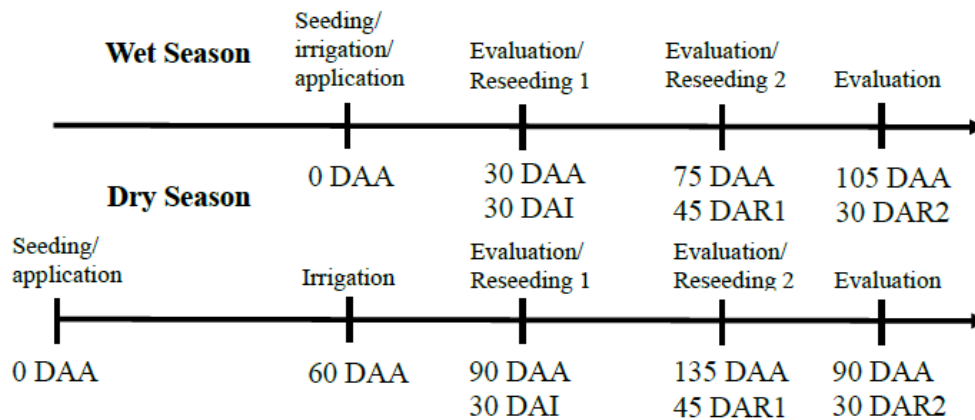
Wet Season

Seeding/ irrigation/ application

Evaluation/ Reseeding 1

Evaluation/ Reseeding 2

Evaluation

0 DAA

30 DAA
30 DAI

75 DAA
45 DAR1

105 DAA
30 DAR2

Dry Season

Seeding/ application

Irrigation

Evaluation/ Reseeding 1

Evaluation/ Reseeding 2

Evaluation

0 DAA

60 DAA

90 DAA
30 DAI

135 DAA
45 DAR1

90 DAA
30 DAR2